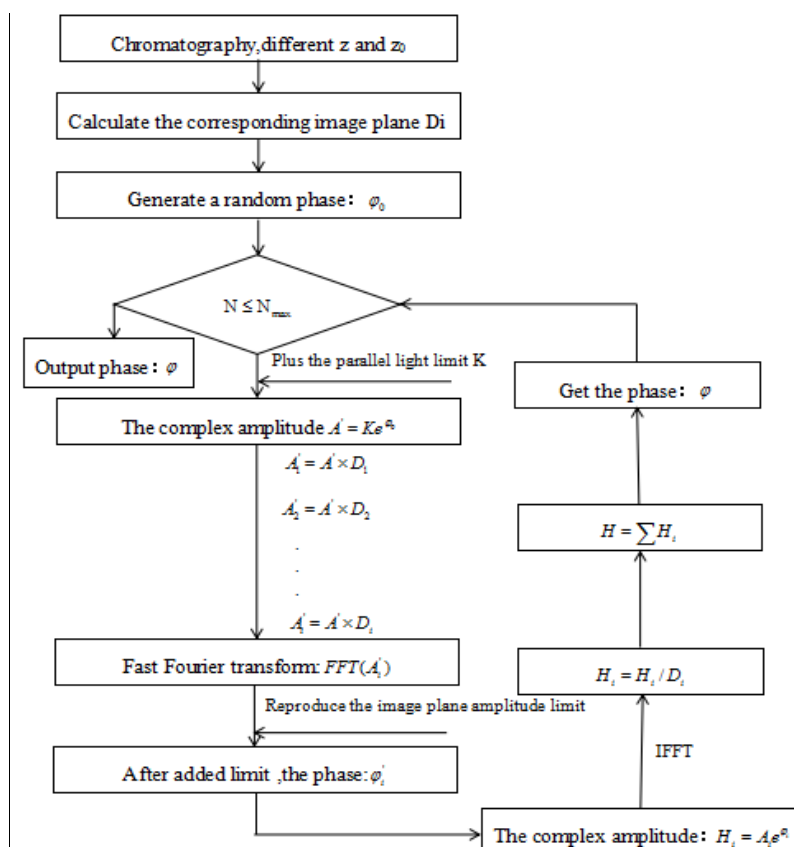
Chromatography,different z and $z_0$

Calculate the corresponding image plane Di

Generate a random phase： $\varphi_0$

$N \leq N_{max}$

Output phase： $\varphi$

Plus the parallel light limit K

The complex amplitude $A' = Ke^{\varphi_0}$

$A_1' = A' \times D_1$

$A_2' = A' \times D_2$

.

.

.

$A_i' = A' \times D_i$

Fast Fourier transform: $FFT(A_i')$

Reproduce the image plane amplitude limit

After added limit ,the phase: $\varphi_i'$

The complex amplitude： $H_i = A_i e^{\varphi_i}$

IFFT

$H_i = H_i / D_i$

$H = \sum H_i$

Get the phase： $\varphi$